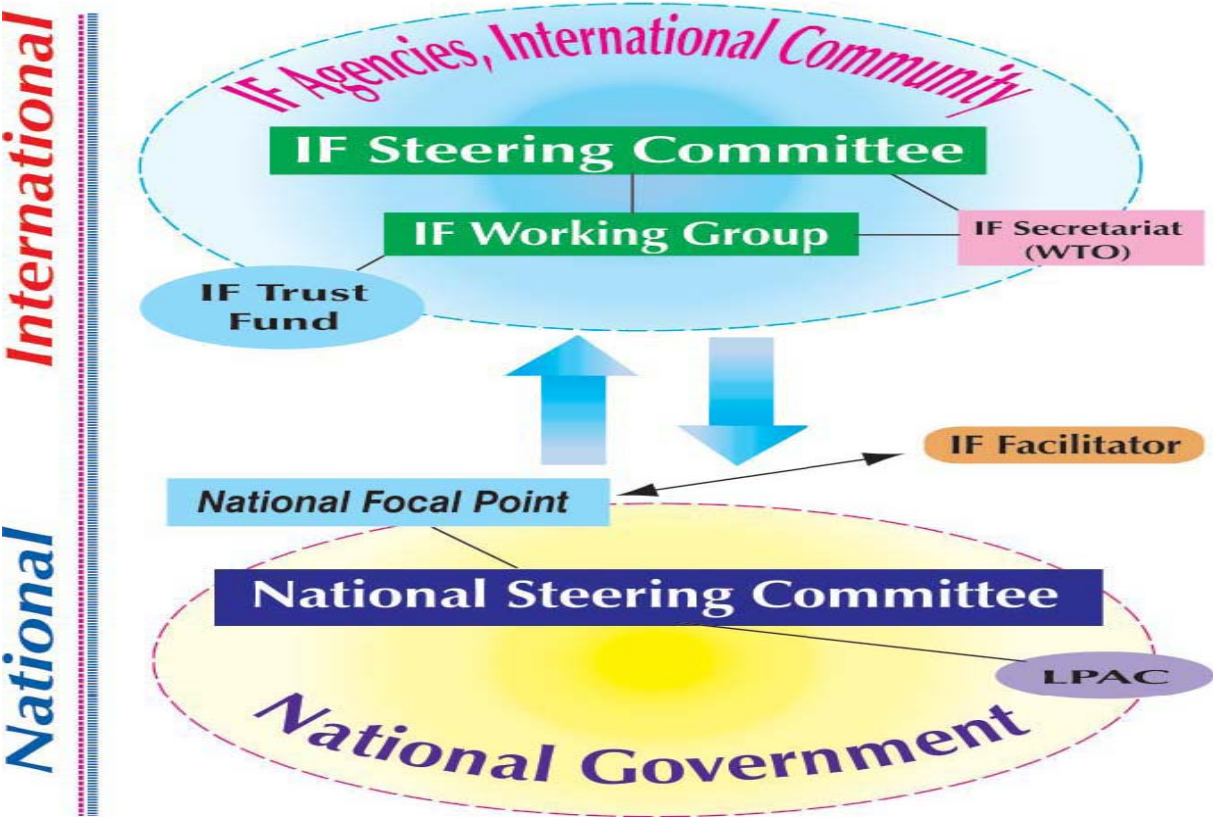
International

IF Agencies, International Community

IF Steering Committee

IF Working Group

IF Secretariat (WTO)

IF Trust Fund

IF Facilitator

National Focal Point

National

National Steering Committee

LPAC

National Government